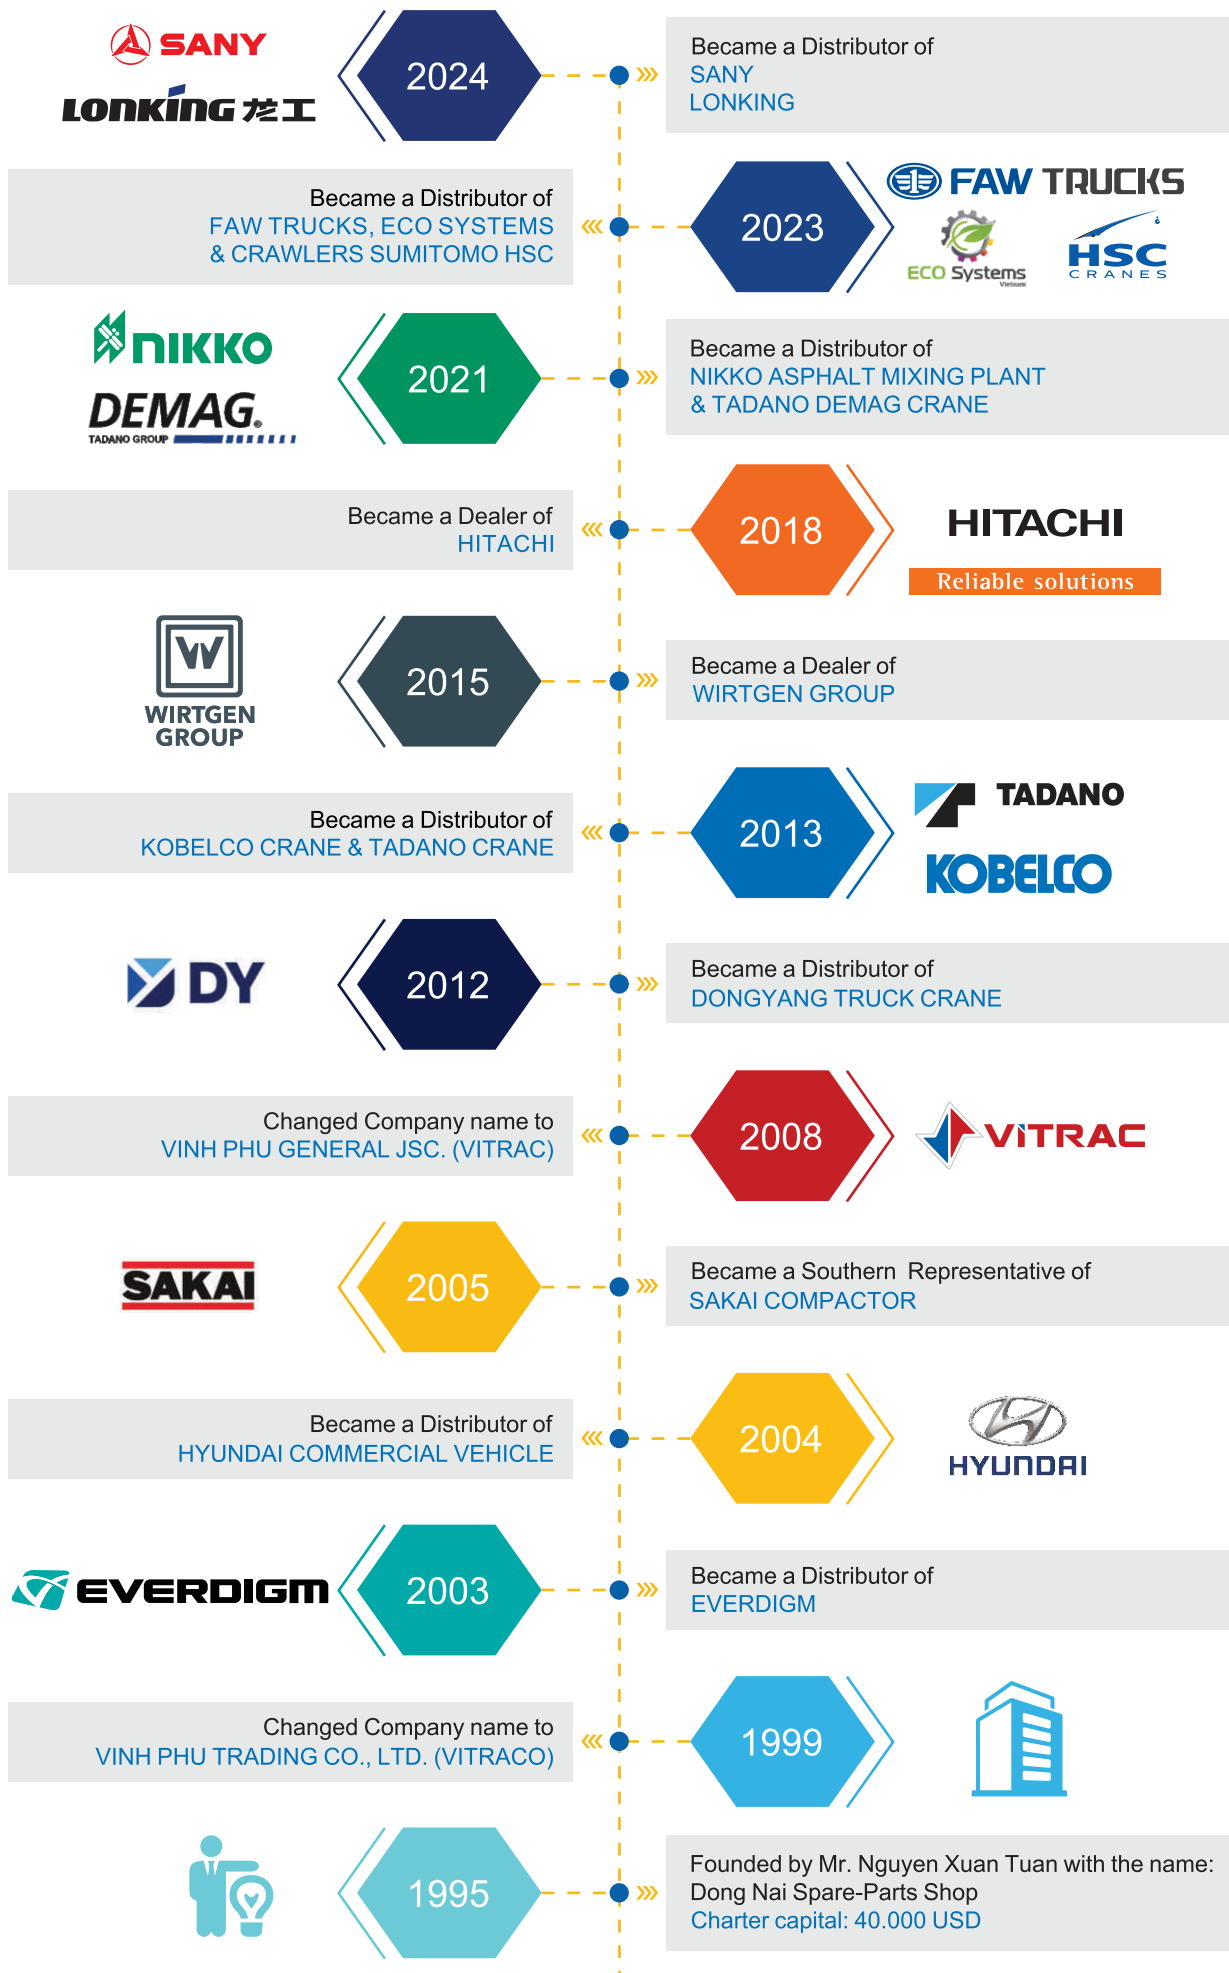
SANY
LONKING 龙工

2024

Became a Distributor of
SANY
LONKING

Became a Distributor of
FAW TRUCKS, ECO SYSTEMS
& CRAWLERS SUMITOMO HSC

2023

FAW TRUCKS
ECO Systems
Vietnam
HSC
CRANES

nikko
DEMAG
TADANO GROUP

2021

Became a Distributor of
NIKKO ASPHALT MIXING PLANT
& TADANO DEMAG CRANE

Became a Dealer of
HITACHI

2018

HITACHI
Reliable solutions

WIRTGEN GROUP

2015

Became a Dealer of
WIRTGEN GROUP

Became a Distributor of
KOBELCO CRANE & TADANO CRANE

2013

TADANO
KOBELCO

DY

2012

Became a Distributor of
DONGYANG TRUCK CRANE

Changed Company name to
VINH PHU GENERAL JSC. (VITRAC)

2008

VITRAC

SAKAI

2005

Became a Southern Representative of
SAKAI COMPACTOR

Became a Distributor of
HYUNDAI COMMERCIAL VEHICLE

2004

HYUNDAI

EVERDIGM

2003

Became a Distributor of
EVERDIGM

Changed Company name to
VINH PHU TRADING CO., LTD. (VITRACO)

1999

1995

Founded by Mr. Nguyen Xuan Tuan with the name:
Dong Nai Spare-Parts Shop
Charter capital: 40.000 USD